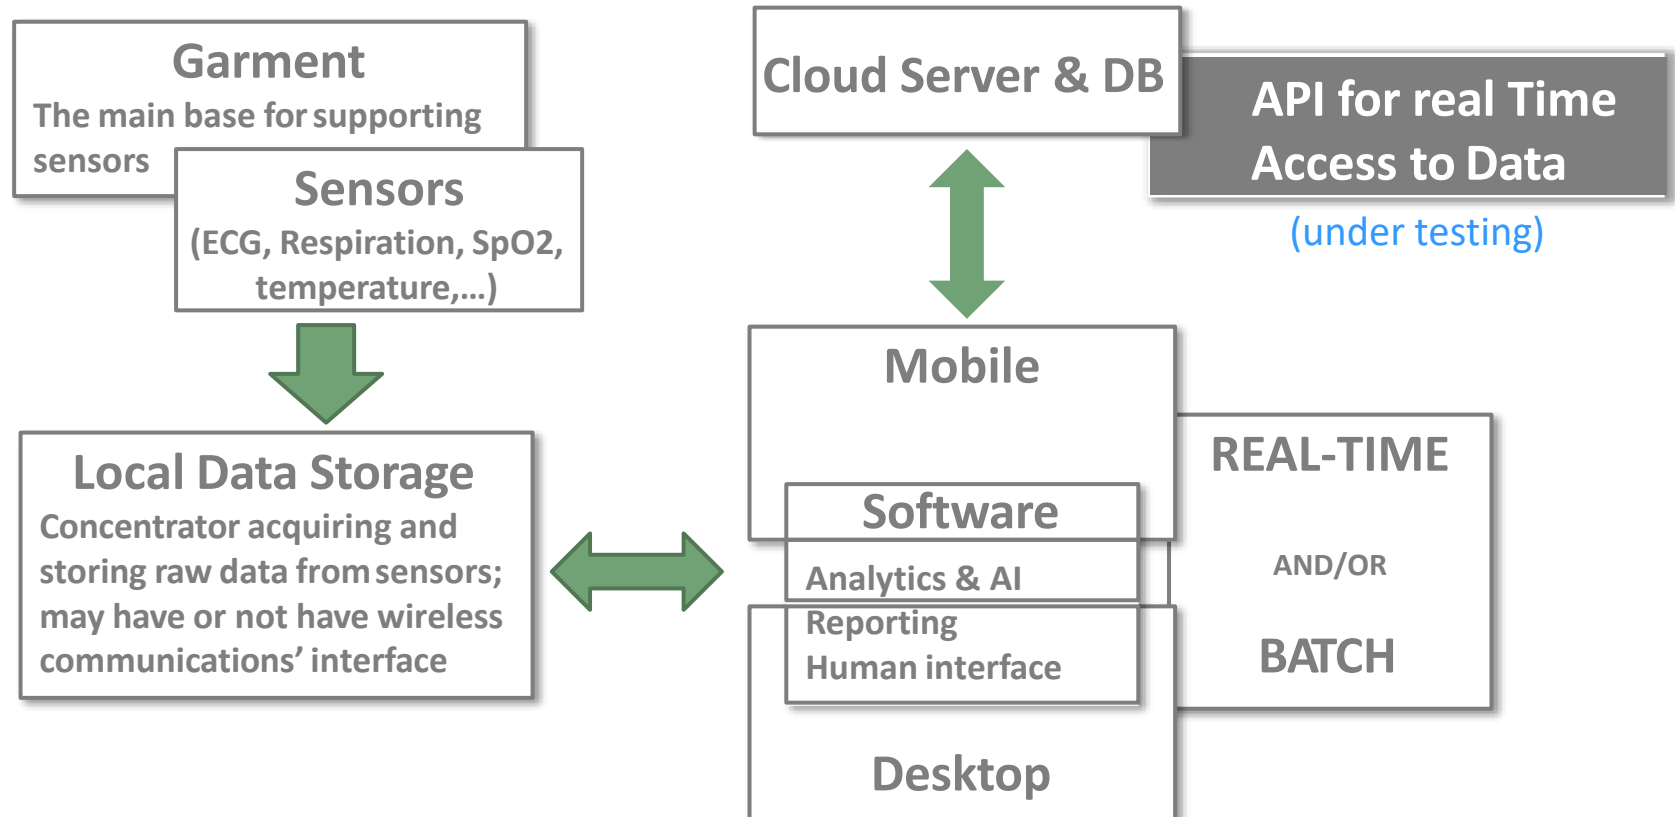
Garment
The main base for supporting sensors

Sensors
(ECG, Respiration, SpO2, temperature,...)

Local Data Storage
Concentrator acquiring and storing raw data from sensors; may have or not have wireless communications' interface

Cloud Server & DB

API for real Time Access to Data
(under testing)

Mobile

Software
Analytics & AI
Reporting
Human interface

Desktop

REAL-TIME
AND/OR
BATCH